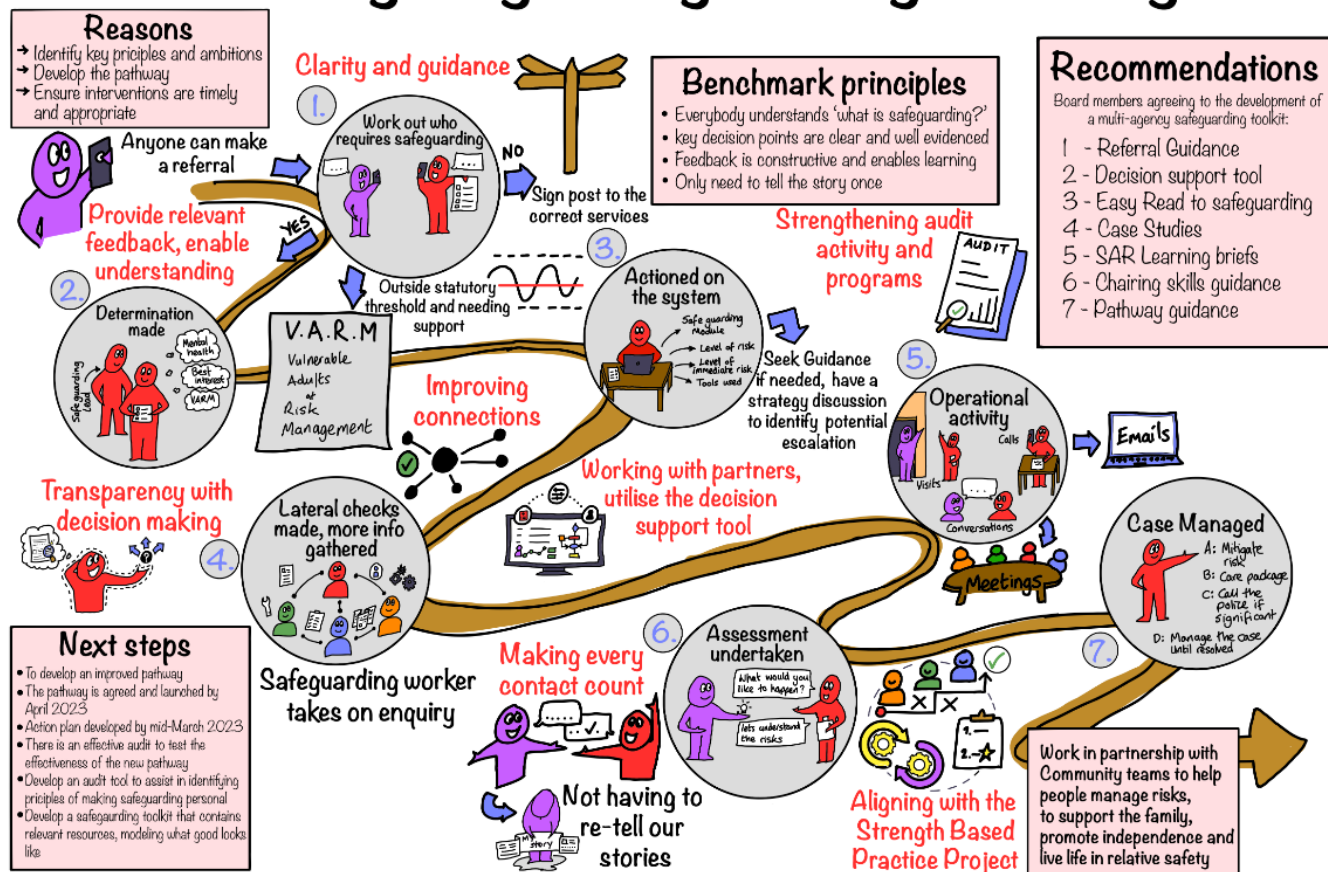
Reasons
→ Identify key priciples and ambitions
→ Develop the pathway
→ Ensure interventions are timely and appropriate

Clarity and guidance

Benchmark principles
• Everybody understands 'what is safeguarding?'
• key decision points are clear and well evidenced
• Feedback is constructive and enables learning
• Only need to tell the story once

Recommendations
Board members agreeing to the development of a multi-agency safeguarding toolkit:
1 - Referral Guidance
2 - Decision support tool
3 - Easy Read to safeguarding
4 - Case Studies
5 - SAR Learning briefs
6 - Chairing skills guidance
7 - Pathway guidance

Anyone can make a referral

1.
Work out who requires safeguarding

NO
Sign post to the correct services

YES

Provide relevant feedback, enable understanding

Strengthening audit activity and programs

AUDIT

2.
Determination made
Safeguarding Lead
Mental health
Best interest
VARM

Outside statutory threshold and needing support

V.A.R.M
Vulnerable Adults at Risk Management

3.
Actioned on the system
Safeguarding Module
Level of risk
Level of immediate risk
Tools used

Seek Guidance if needed, have a strategy discussion to identify potential escalation

Improving connections

5.
Operational activity
Calls
Visits
Conversations

Emails

Meetings

Transparency with decision making

4.
Lateral checks made, more info gathered

Working with partners, utilise the decision support tool

Case Managed
A: Mitigate risk
B: Care package
C: Call the police if significant
D: Manage the case until resolved

7.

Next steps
• To develop an improved pathway
• The pathway is agreed and launched by April 2023
• Action plan developed by mid-March 2023
• There is an effective audit to test the effectiveness of the new pathway
• Develop an audit tool to assist in identifying priciples of making safeguarding personal
• Develop a safeguarding toolkit that contains relevant resources, modeling what good looks like

Safeguarding worker takes on enquiry

Making every contact count

6.
Assessment undertaken
What would you like to happen?
lets understand the risks

My story

Not having to re-tell our stories

Aligning with the Strength Based Practice Project

Work in partnership with Community teams to help people manage risks, to support the family, promote independence and live life in relative safety